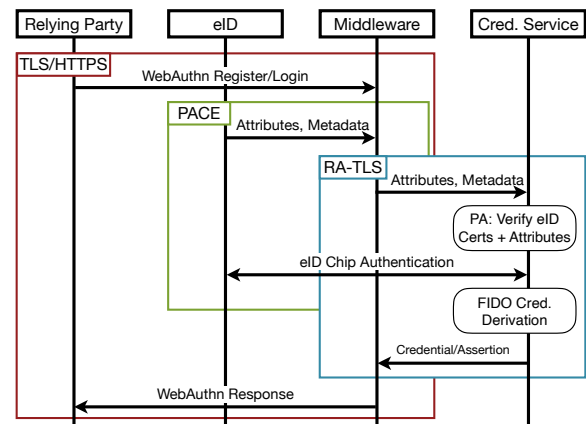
Relying Party
eID
Middleware
Cred. Service

TLS/HTTPS
WebAuthn Register/Login
PACE
Attributes, Metadata
RA-TLS
Attributes, Metadata
PA: Verify eID Certs + Attributes
eID Chip Authentication
FIDO Cred. Derivation
Credential/Assertion
WebAuthn Response